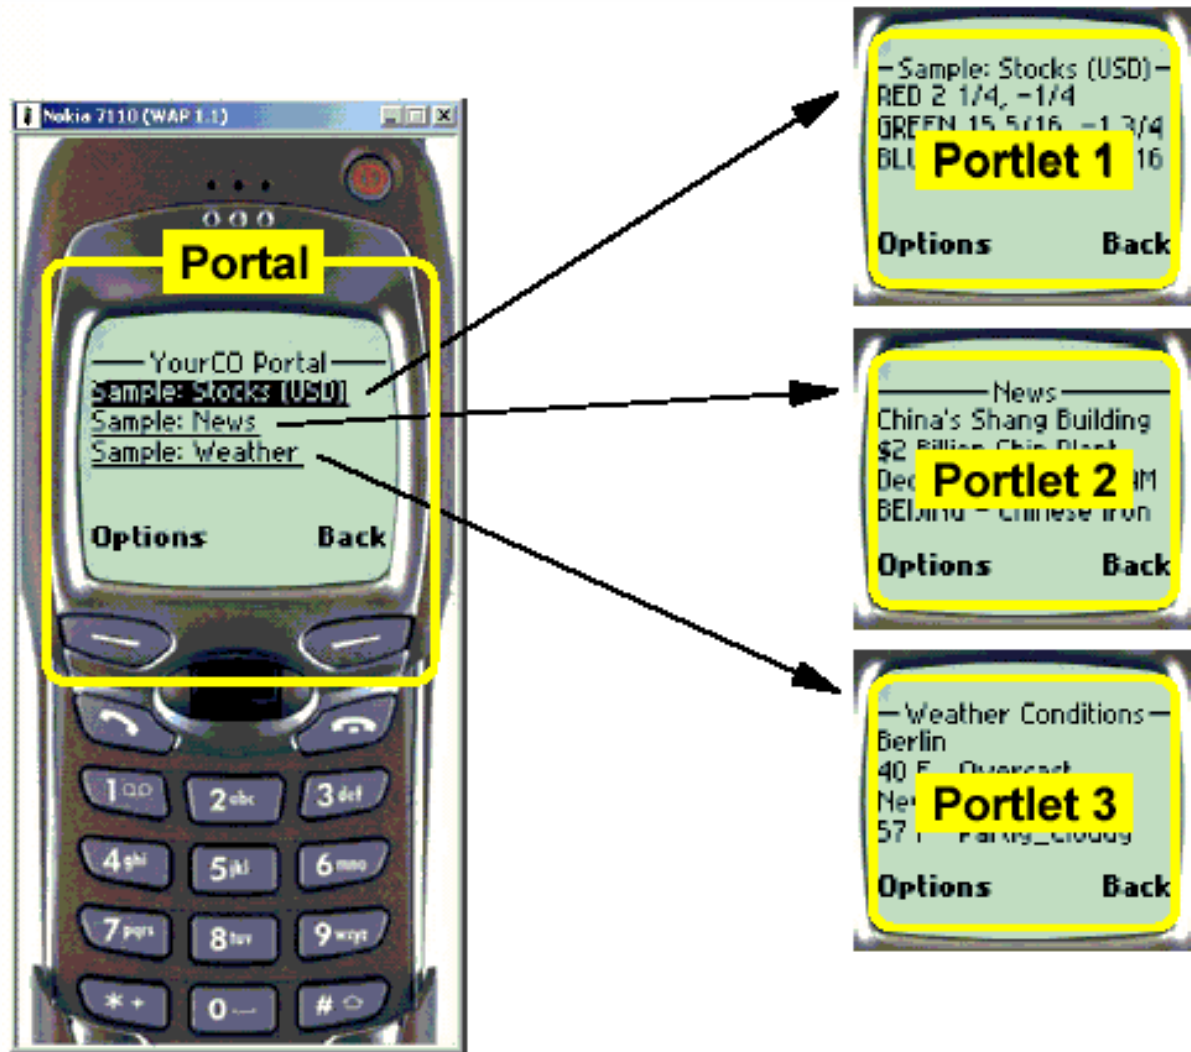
Nokia 7110 (WAP 1.1)

Portal

YourCO Portal
Sample: Stocks (USD)
Sample: News
Sample: Weather

Options Back

1 2abc 3def
4ghi 5jkl 6mno
7pqrs 8tuv 9wxyz
\* + 0 — #

Sample: Stocks (USD)
RED 2 1/4, -1/4
GREEN 15 5/16, -1 3/4
BLU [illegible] 16
Portlet 1
Options Back

News
China's Shang Building
$2 Billion Chip Plant
Dec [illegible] M
BEIJING - Chinese Iron
Portlet 2
Options Back

Weather Conditions
Berlin
40 F Overcast
Ne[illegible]
57 F Partly_Cloudy
Portlet 3
Options Back